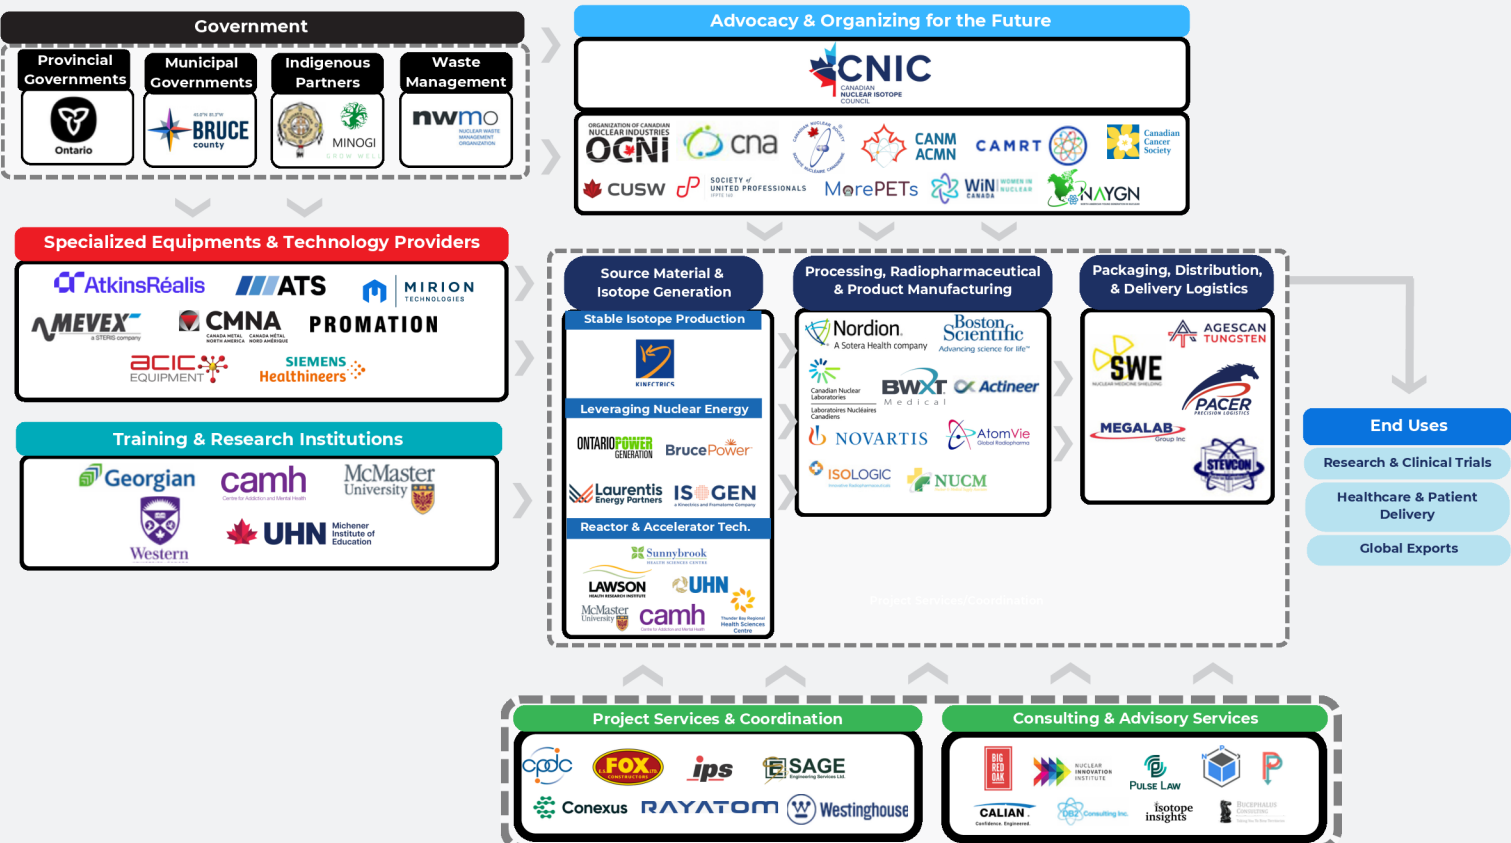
Government

Provincial Governments
Ontario

Municipal Governments
BRUCE county

Indigenous Partners
MINOGI

Waste Management
nwmo
NUCLEAR WASTE MANAGEMENT ORGANIZATION

Advocacy & Organizing for the Future

CNIC
CANADIAN NUCLEAR ISOTOPE COUNCIL

ORGANIZATION OF CANADIAN NUCLEAR INDUSTRIES
OCNI
cna
CANM ACMN
CAMRT
Canadian Cancer Society
CUSW
SOCIETY of UNITED PROFESSIONALS
MorePETs
WiN CANADA WOMEN IN NUCLEAR
NAYGN

Specialized Equipments & Technology Providers

AtkinsRéalis
ATS
MIRION TECHNOLOGIES
MEVEX a STERIS company
CMNA
PROMATION
ACIC EQUIPMENT
SIEMENS Healthineers

Training & Research Institutions

Georgian
camh
McMaster University
Western
UHN Michener Institute of Education

Source Material & Isotope Generation

Stable Isotope Production
KINETRICS

Leveraging Nuclear Energy
ONTARIO POWER GENERATION
BrucePower
Laurentis Energy Partners
ISOGEN

Reactor & Accelerator Tech.
Sunnybrook
LAWSON
UHN
McMaster University
camh
Thunder Bay Regional Health Sciences Centre

Processing, Radiopharmaceutical & Product Manufacturing

Nordion A Sotera Health company
Boston Scientific Advancing science for life
Canadian Nuclear Laboratories
Laboratoires Nucléaires Canadiens
BWXT Medical
Actineer
NOVARTIS
AtomVie Global Radiopharma
ISOLOGIC
NUCM

Packaging, Distribution, & Delivery Logistics

SWE
AGESCAN TUNGSTEN
PACER PRECISION LOGISTICS
MEGALAB Group Inc
STEVCON

End Uses
Research & Clinical Trials
Healthcare & Patient Delivery
Global Exports

Project Services & Coordination

cpdc
FOX
ips
SAGE Engineering Services Ltd.
Conexus
RAYATOM
Westinghouse

Consulting & Advisory Services

BIG RED OAK
NUCLEAR INNOVATION INSTITUTE
PULSE LAW
CALIAN
Consulting Inc.
isotope insights
BUCEPHALUS CONSULTING